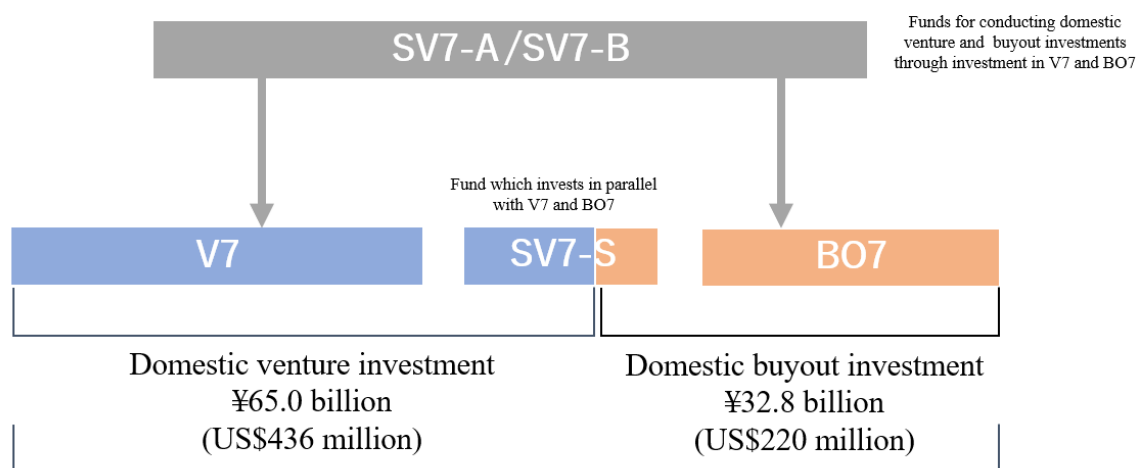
SV7-A/SV7-B

Funds for conducting domestic venture and buyout investments through investment in V7 and BO7

Fund which invests in parallel with V7 and BO7

V7

SV7-S

BO7

Domestic venture investment
¥65.0 billion
(US$436 million)

Domestic buyout investment
¥32.8 billion
(US$220 million)